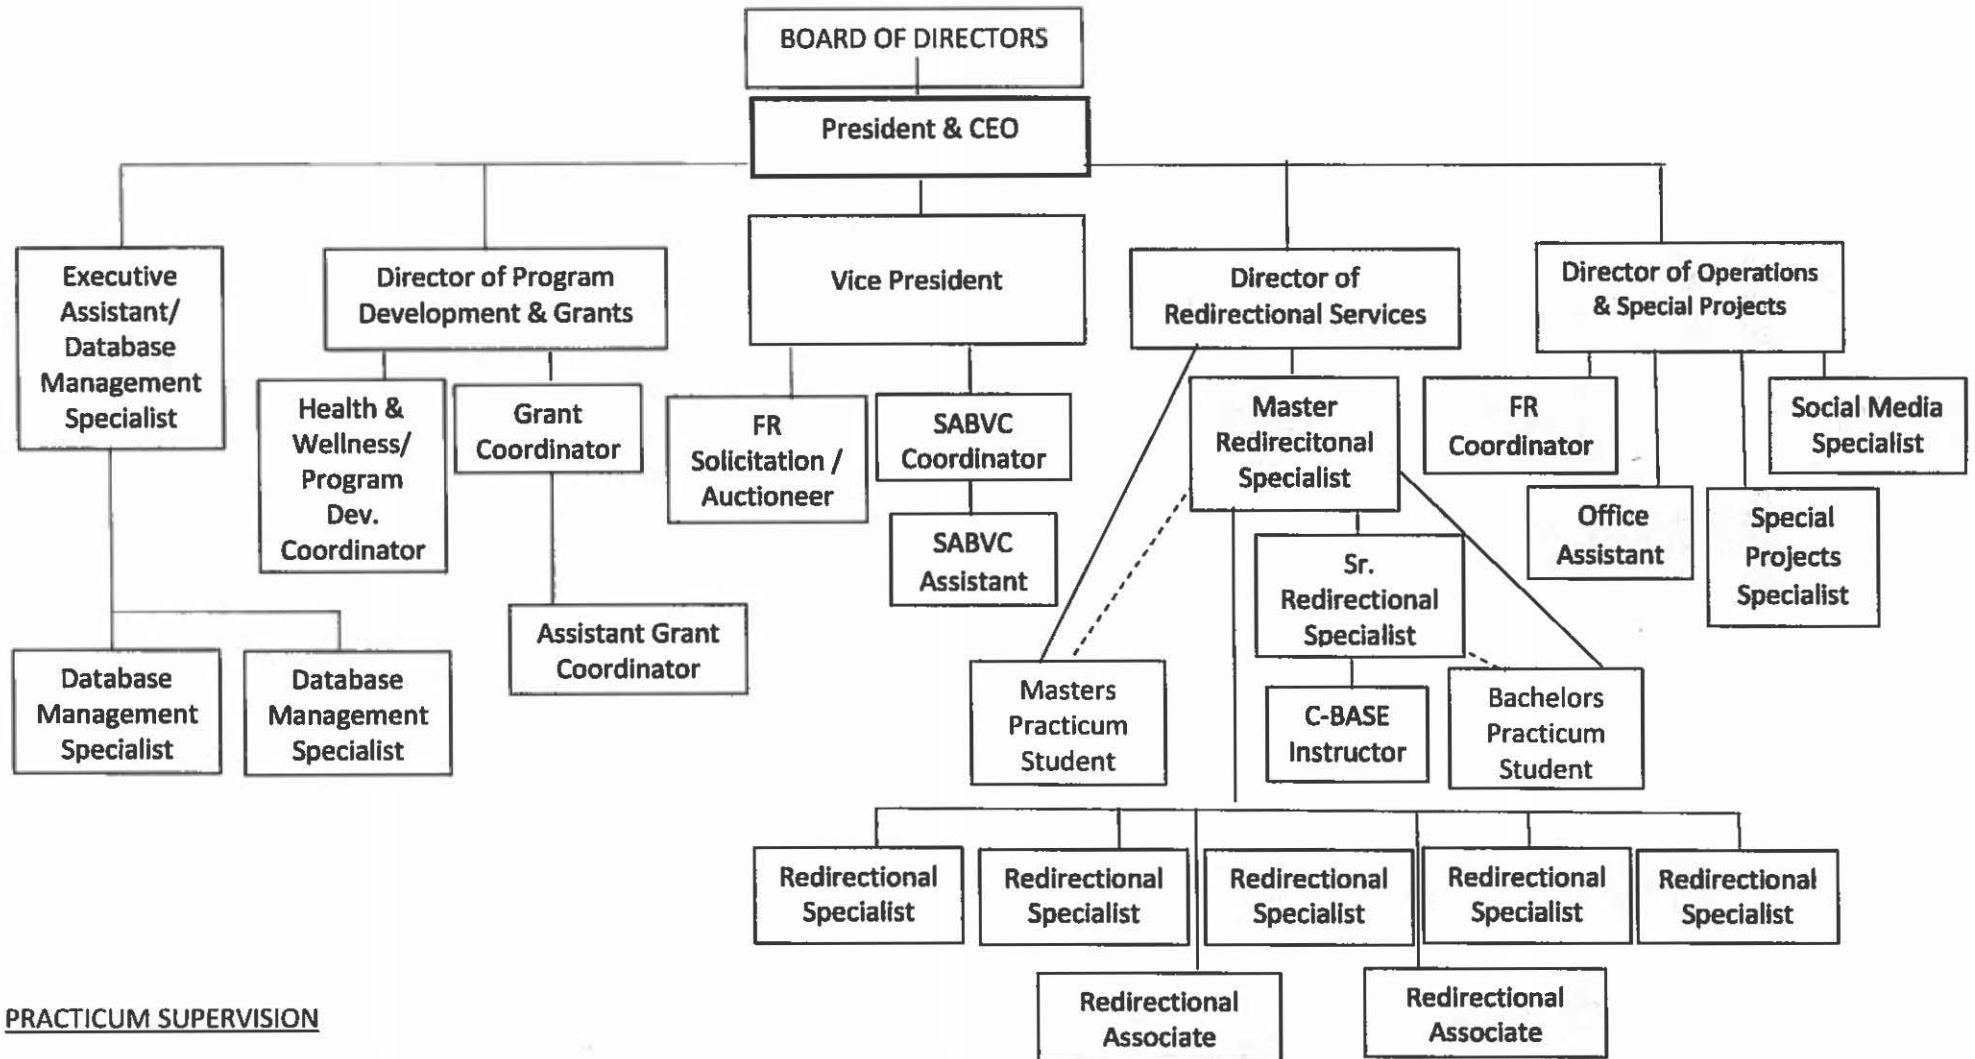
BOARD OF DIRECTORS

President & CEO

Executive Assistant/ Database Management Specialist

Director of Program Development & Grants

Vice President

Director of Redirectional Services

Director of Operations & Special Projects

Health & Wellness/ Program Dev. Coordinator

Grant Coordinator

FR Solicitation / Auctioneer

SABVC Coordinator

Master Redirecitonal Specialist

FR Coordinator

Social Media Specialist

SABVC Assistant

Office Assistant

Special Projects Specialist

Sr. Redirectional Specialist

Assistant Grant Coordinator

Database Management Specialist

Database Management Specialist

Masters Practicum Student

C-BASE Instructor

Bachelors Practicum Student

Redirectional Specialist

Redirectional Specialist

Redirectional Specialist

Redirectional Specialist

Redirectional Specialist

Redirectional Associate

Redirectional Associate

PRACTICUM SUPERVISION